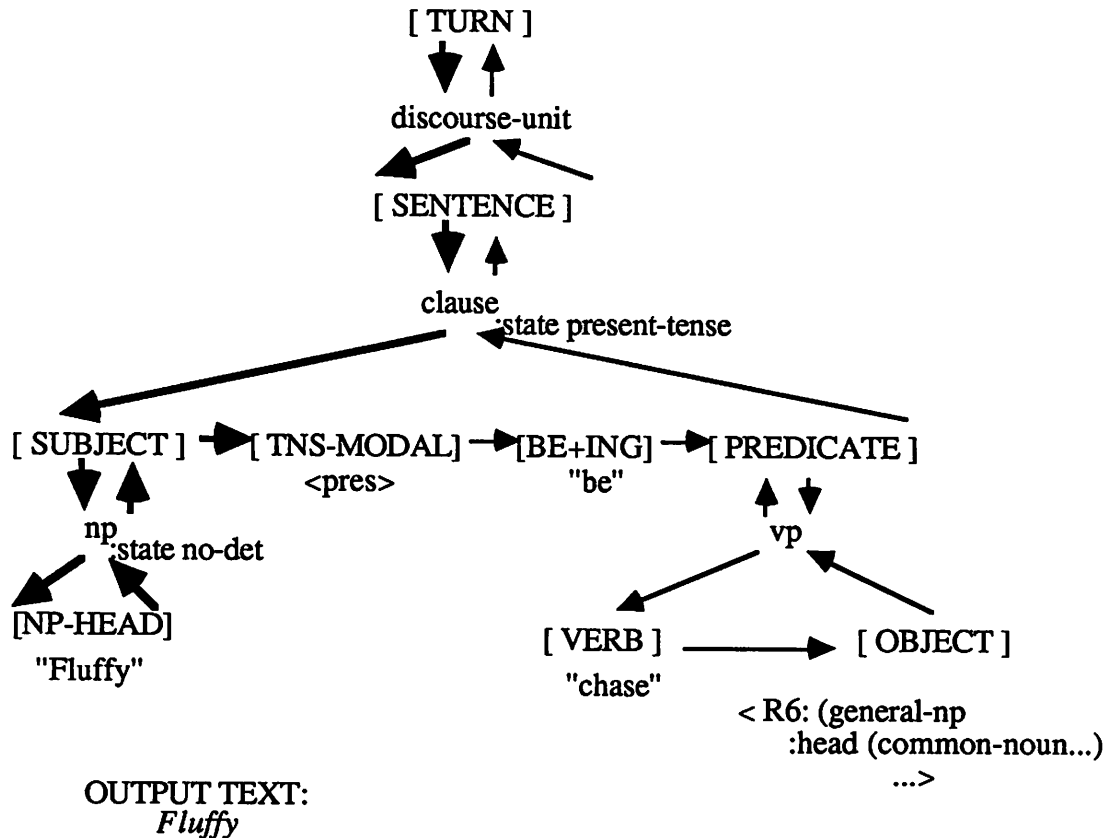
[ TURN ]

discourse-unit

[ SENTENCE ]

clause :state present-tense

[ SUBJECT ] [ TNS-MODAL] [BE+ING] [ PREDICATE ]

<pres> "be"

np :state no-det

vp

[NP-HEAD]

"Fluffy"

[ VERB ] [ OBJECT ]

"chase"

< R6: (general-np :head (common-noun...) ...>

OUTPUT TEXT:
*Fluffy*